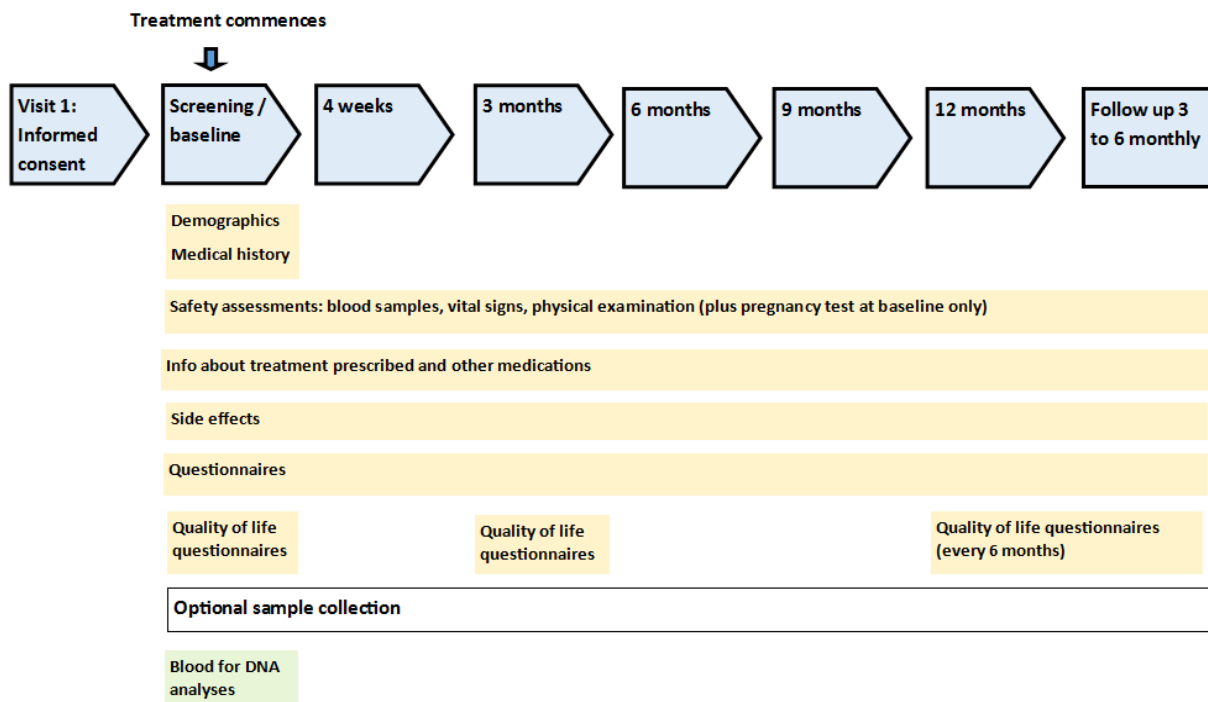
Treatment commences

Visit 1: Informed consent

Screening / baseline

4 weeks

3 months

6 months

9 months

12 months

Follow up 3 to 6 monthly

Demographics

Medical history

Safety assessments: blood samples, vital signs, physical examination (plus pregnancy test at baseline only)

Info about treatment prescribed and other medications

Side effects

Questionnaires

Quality of life questionnaires

Quality of life questionnaires

Quality of life questionnaires (every 6 months)

Optional sample collection

Blood for DNA analyses